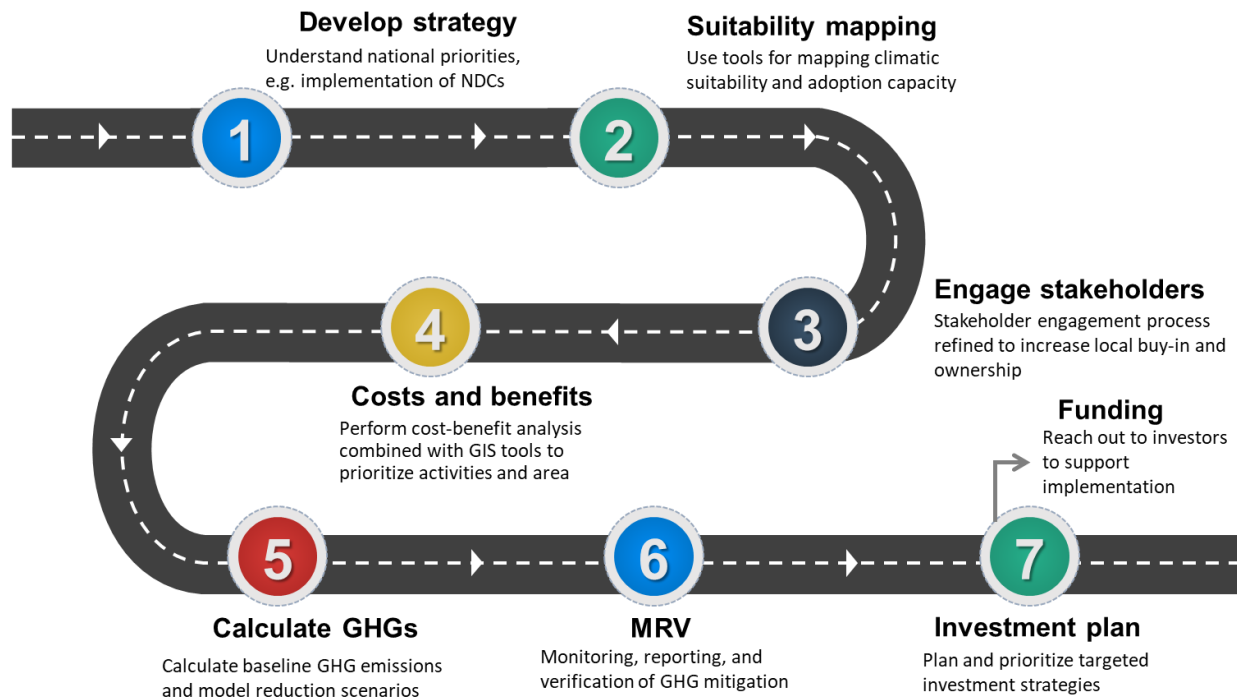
Develop strategy
Understand national priorities, e.g. implementation of NDCs

Suitability mapping
Use tools for mapping climatic suitability and adoption capacity

1

2

Engage stakeholders
Stakeholder engagement process refined to increase local buy-in and ownership

4

3

Costs and benefits
Perform cost-benefit analysis combined with GIS tools to prioritize activities and area

Funding
Reach out to investors to support implementation

5

6

7

Calculate GHGs
Calculate baseline GHG emissions and model reduction scenarios

MRV
Monitoring, reporting, and verification of GHG mitigation

Investment plan
Plan and prioritize targeted investment strategies